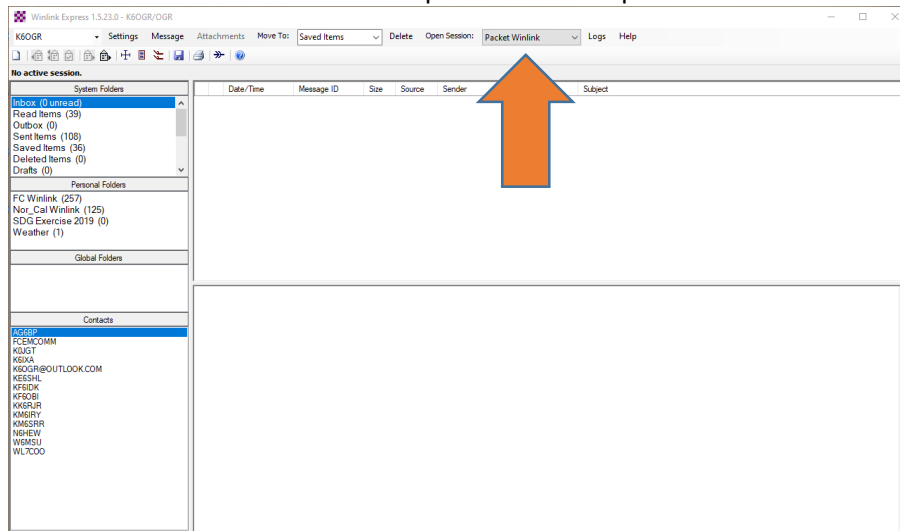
Winlink Express 1.5.23.0 - K6OGR/OGR

K6OGR Settings Message Attachments Move To: Saved Items Delete Open Session: Packet Winlink Logs Help

No active session.

System Folders
Inbox (0 unread)
Read Items (39)
Outbox (0)
Sent Items (108)
Saved Items (36)
Deleted Items (0)
Drafts (0)

Personal Folders
FC Winlink (257)
Nor_Cal Winlink (125)
SDG Exercise 2019 (0)
Weather (1)

Global Folders

Contacts
AG6BP
FCEMCOMM
K0JGT
K6IXA
K6OGR@OUTLOOK.COM
KE6SHL
KF6IDK
KF6OBI
KK6RJR
KM6IRY
KM6SRR
N6HEW
W6MSU
WL7COO

| Date/Time | Message ID | Size | Source | Sender | Subject |
|---|---|---|---|---|---|